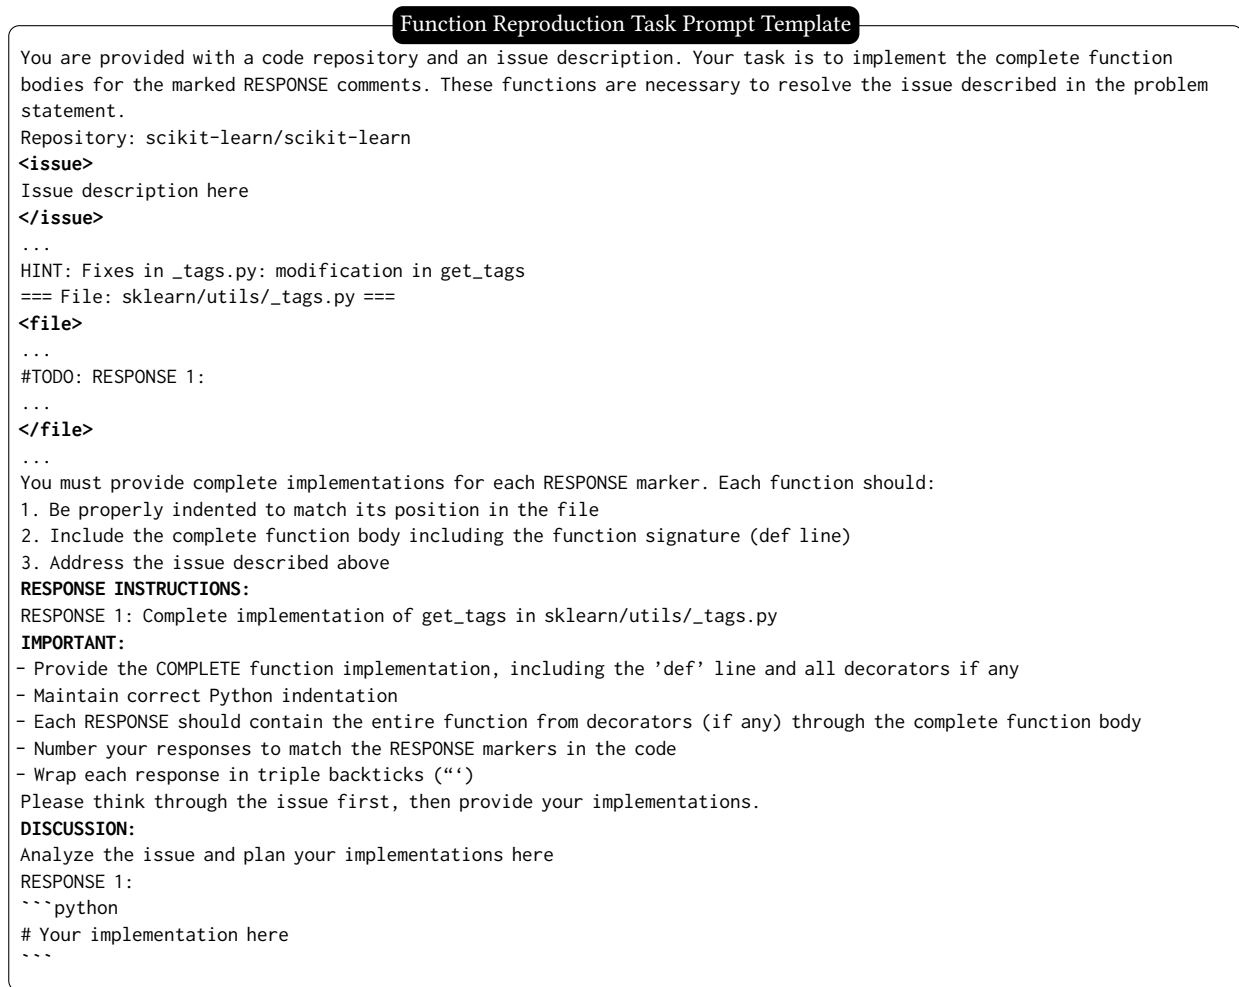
Function Reproduction Task Prompt Template

You are provided with a code repository and an issue description. Your task is to implement the complete function bodies for the marked RESPONSE comments. These functions are necessary to resolve the issue described in the problem statement.
Repository: scikit-learn/scikit-learn
**<issue>**
Issue description here
**</issue>**
...
HINT: Fixes in _tags.py: modification in get_tags
=== File: sklearn/utils/_tags.py ===
**<file>**
...
#TODO: RESPONSE 1:
...
**</file>**
...
You must provide complete implementations for each RESPONSE marker. Each function should:
1. Be properly indented to match its position in the file
2. Include the complete function body including the function signature (def line)
3. Address the issue described above
**RESPONSE INSTRUCTIONS:**
RESPONSE 1: Complete implementation of get_tags in sklearn/utils/_tags.py
**IMPORTANT:**
- Provide the COMPLETE function implementation, including the 'def' line and all decorators if any
- Maintain correct Python indentation
- Each RESPONSE should contain the entire function from decorators (if any) through the complete function body
- Number your responses to match the RESPONSE markers in the code
- Wrap each response in triple backticks (“‘)
Please think through the issue first, then provide your implementations.
**DISCUSSION:**
Analyze the issue and plan your implementations here
RESPONSE 1:
```python
# Your implementation here
```